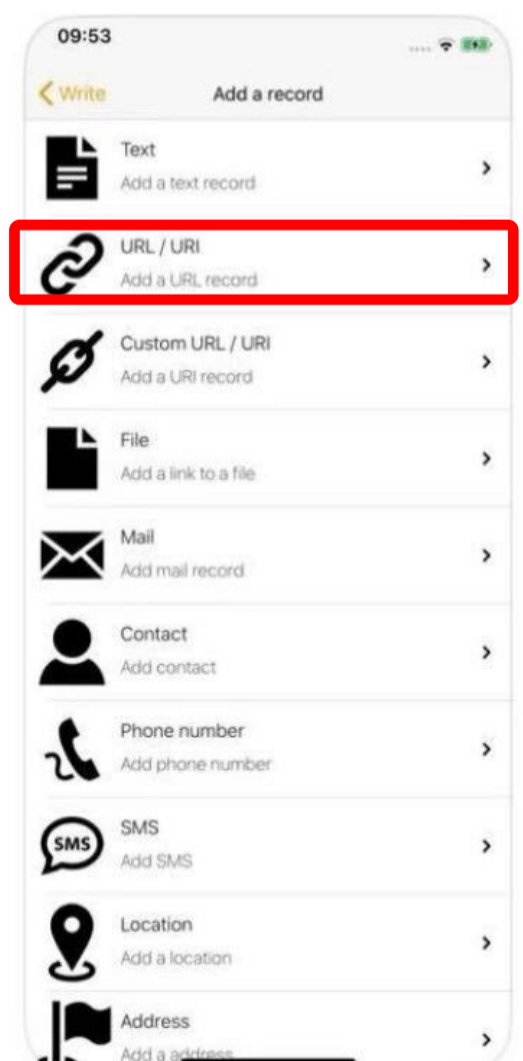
09:53

Write

Add a record

Text
Add a text record

URL / URI
Add a URL record

Custom URL / URI
Add a URI record

File
Add a link to a file

Mail
Add mail record

Contact
Add contact

Phone number
Add phone number

SMS
SMS
Add SMS

Location
Add a location

Address
Add a address